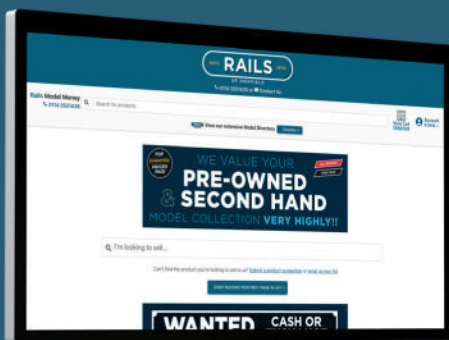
RAILS
OF SHEFFIELD
0114 2551436 Contact Us

Rails Model Money
0114 2551436
Search for products

View our extensive Model Directory

Account

WE VALUE YOUR
PRE-OWNED
& SECOND HAND
MODEL COLLECTION VERY HIGHLY!!

I'm looking to sell...

Can't find the product you're looking to sell to us? Submit a product suggestion or email us your list

WANTED CASH OR